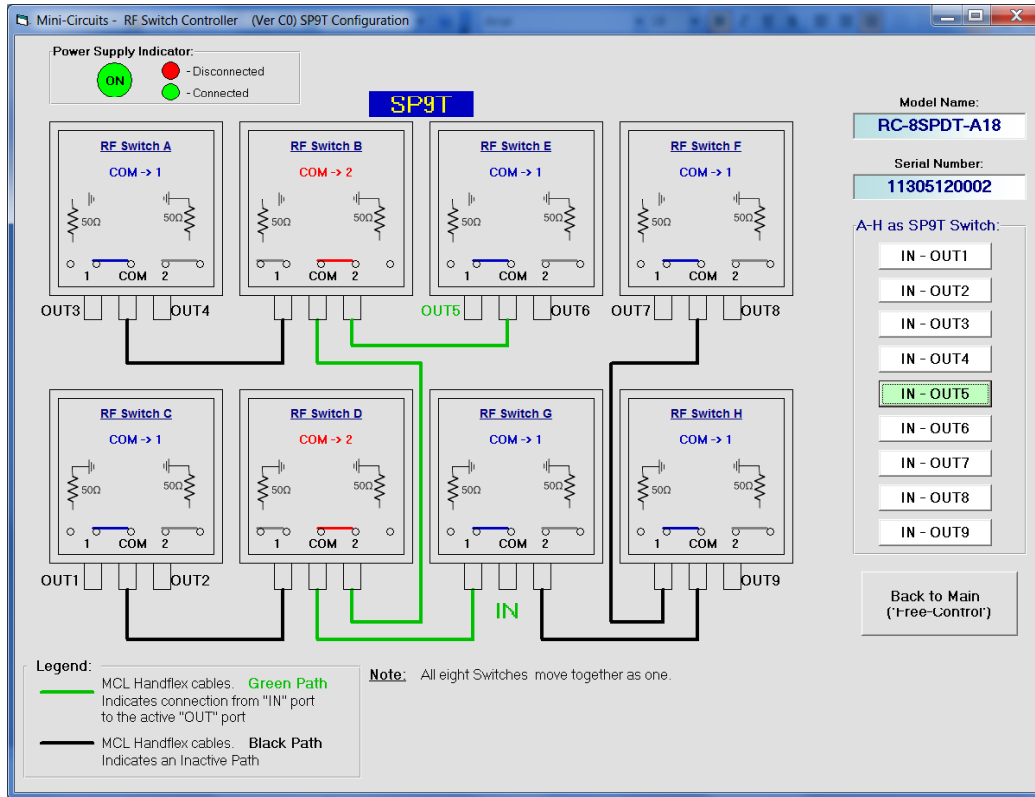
Mini-Circuits - RF Switch Controller (Ver C0) SP9T Configuration

Power Supply Indicator:
ON
- Disconnected
- Connected

SP9T

RF Switch A
COM -> 1
50Ω 50Ω
1 COM 2

RF Switch B
COM -> 2
50Ω 50Ω
1 COM 2

RF Switch E
COM -> 1
50Ω 50Ω
1 COM 2

RF Switch F
COM -> 1
50Ω 50Ω
1 COM 2

OUT3 OUT4 OUT5 OUT6 OUT7 OUT8

RF Switch C
COM -> 1
50Ω 50Ω
1 COM 2

RF Switch D
COM -> 2
50Ω 50Ω
1 COM 2

RF Switch G
COM -> 1
50Ω 50Ω
1 COM 2

RF Switch H
COM -> 1
50Ω 50Ω
1 COM 2

OUT1 OUT2 OUT9

IN

Model Name:
RC-8SPDT-A18

Serial Number:
11305120002

A-H as SP9T Switch:
IN - OUT1
IN - OUT2
IN - OUT3
IN - OUT4
IN - OUT5
IN - OUT6
IN - OUT7
IN - OUT8
IN - OUT9

Back to Main
(Free-Control)

Legend:
MCL Handflex cables. Green Path
Indicates connection from "IN" port to the active "OUT" port
MCL Handflex cables. Black Path
Indicates an Inactive Path

Note: All eight Switches move together as one.